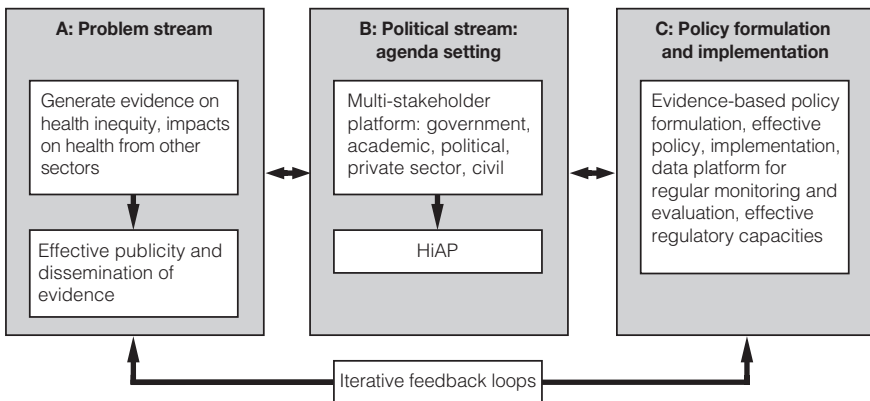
A: Problem stream

Generate evidence on health inequity, impacts on health from other sectors

Effective publicity and dissemination of evidence

B: Political stream: agenda setting

Multi-stakeholder platform: government, academic, political, private sector, civil

HiAP

C: Policy formulation and implementation

Evidence-based policy formulation, effective policy, implementation, data platform for regular monitoring and evaluation, effective regulatory capacities

Iterative feedback loops